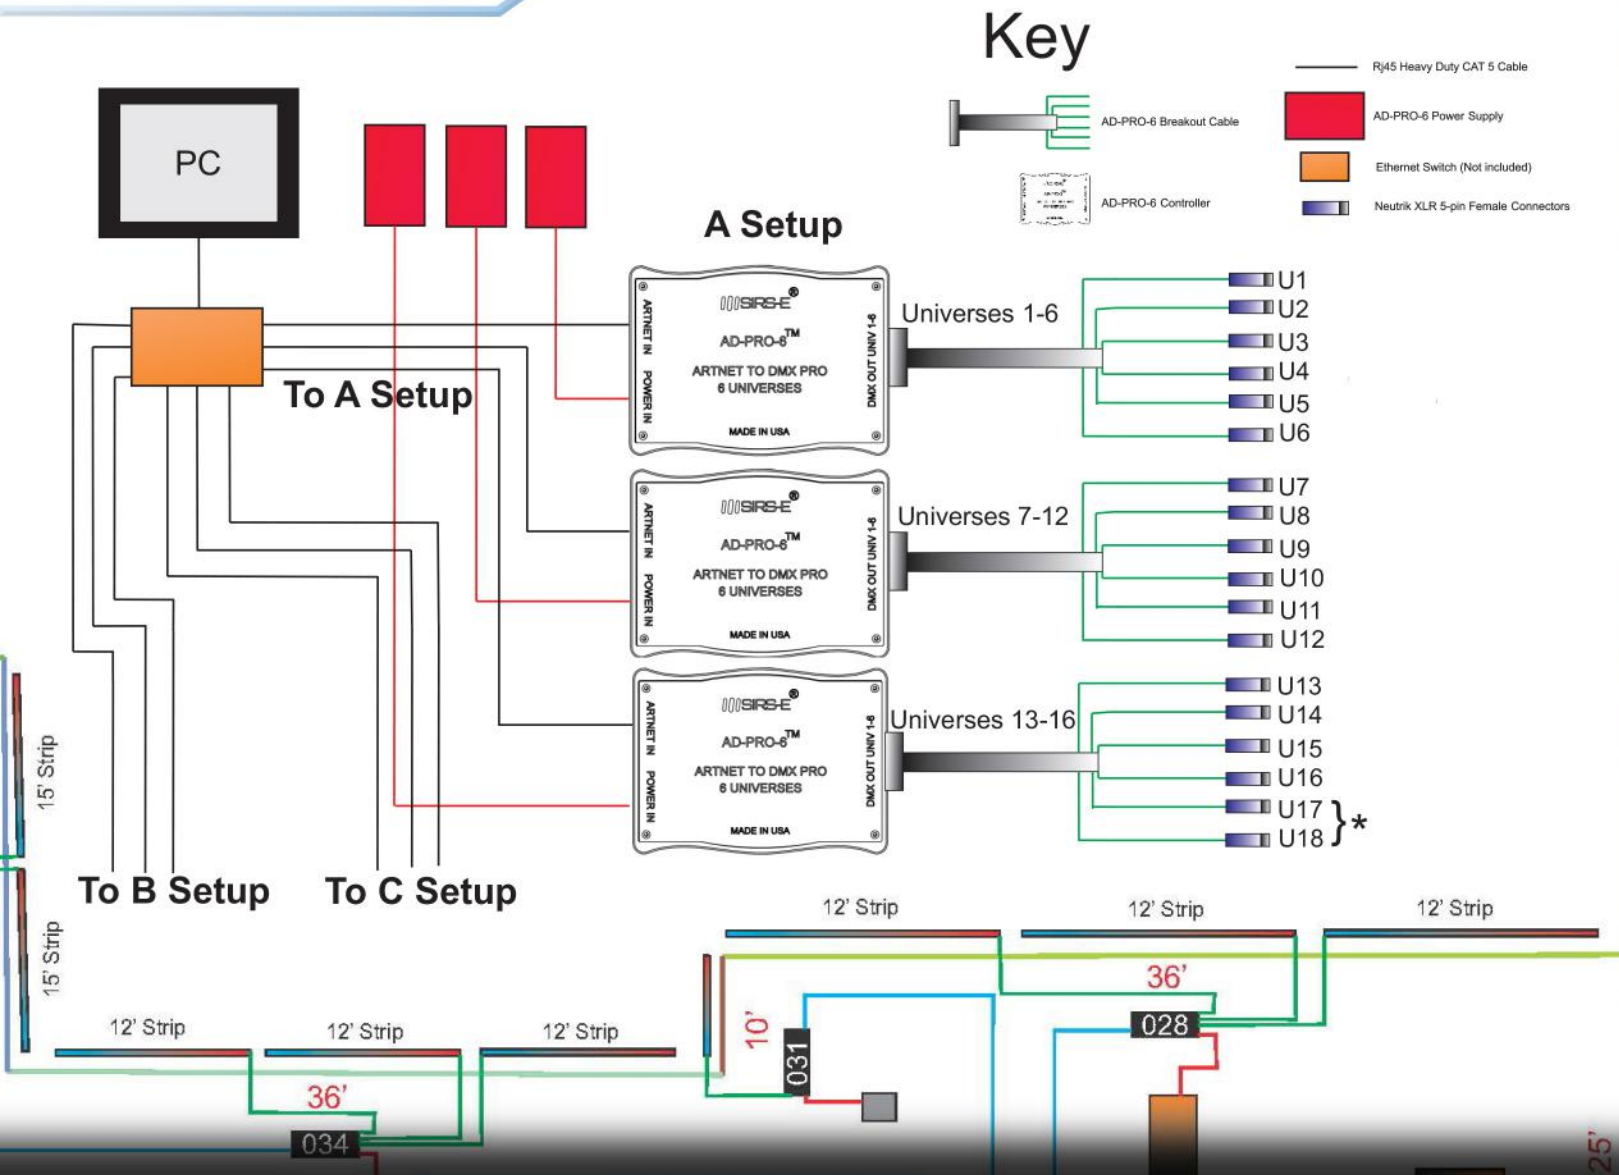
Key

AD-PRO-6 Breakout Cable
AD-PRO-6 Controller
Rj45 Heavy Duty CAT 5 Cable
AD-PRO-6 Power Supply
Ethernet Switch (Not included)
Neutrik XLR 5-pin Female Connectors

PC

A Setup

To A Setup

SIRS-E®
AD-PRO-6™
ARTNET TO DMX PRO
6 UNIVERSES
MADE IN USA
ARTNET IN
POWER IN
DMX OUT UNIV 1-6

Universes 1-6
U1
U2
U3
U4
U5
U6

SIRS-E®
AD-PRO-6™
ARTNET TO DMX PRO
6 UNIVERSES
MADE IN USA
ARTNET IN
POWER IN
DMX OUT UNIV 1-6

Universes 7-12
U7
U8
U9
U10
U11
U12

SIRS-E®
AD-PRO-6™
ARTNET TO DMX PRO
6 UNIVERSES
MADE IN USA
ARTNET IN
POWER IN
DMX OUT UNIV 1-6

Universes 13-16
U13
U14
U15
U16
U17
U18
}*

To B Setup
To C Setup

15' Strip
15' Strip

12' Strip
12' Strip
12' Strip
12' Strip
12' Strip
12' Strip

36'
10'
031
36'
028
034
25'